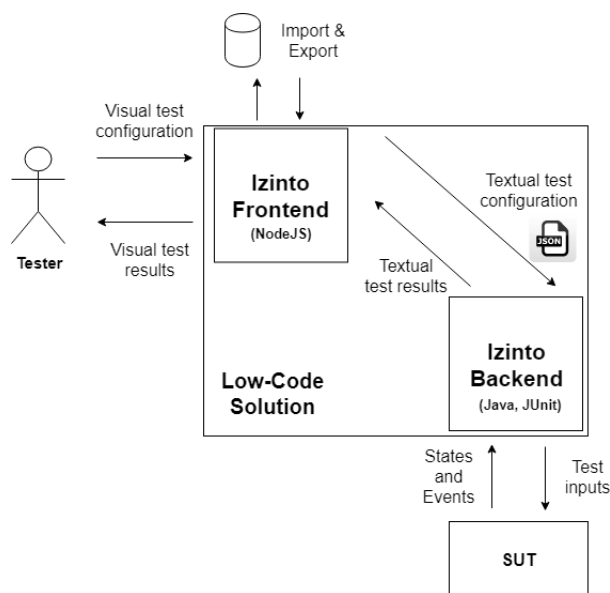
Import & Export

Visual test configuration

Izinto Frontend
(NodeJS)

Textual test configuration

JSON

Tester

Visual test results

Textual test results

Low-Code Solution

Izinto Backend
(Java, JUnit)

States and Events

Test inputs

SUT